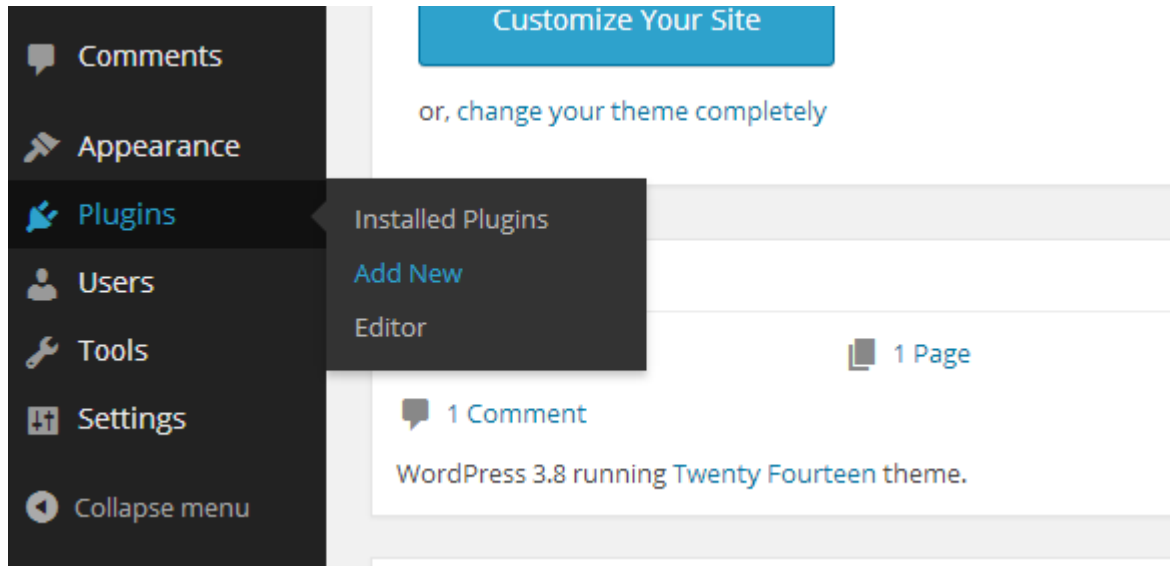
Comments

Appearance

Plugins

Users

Tools

Settings

Collapse menu

Customize Your Site

or, change your theme completely

Installed Plugins

Add New

Editor

1 Page

1 Comment

WordPress 3.8 running Twenty Fourteen theme.